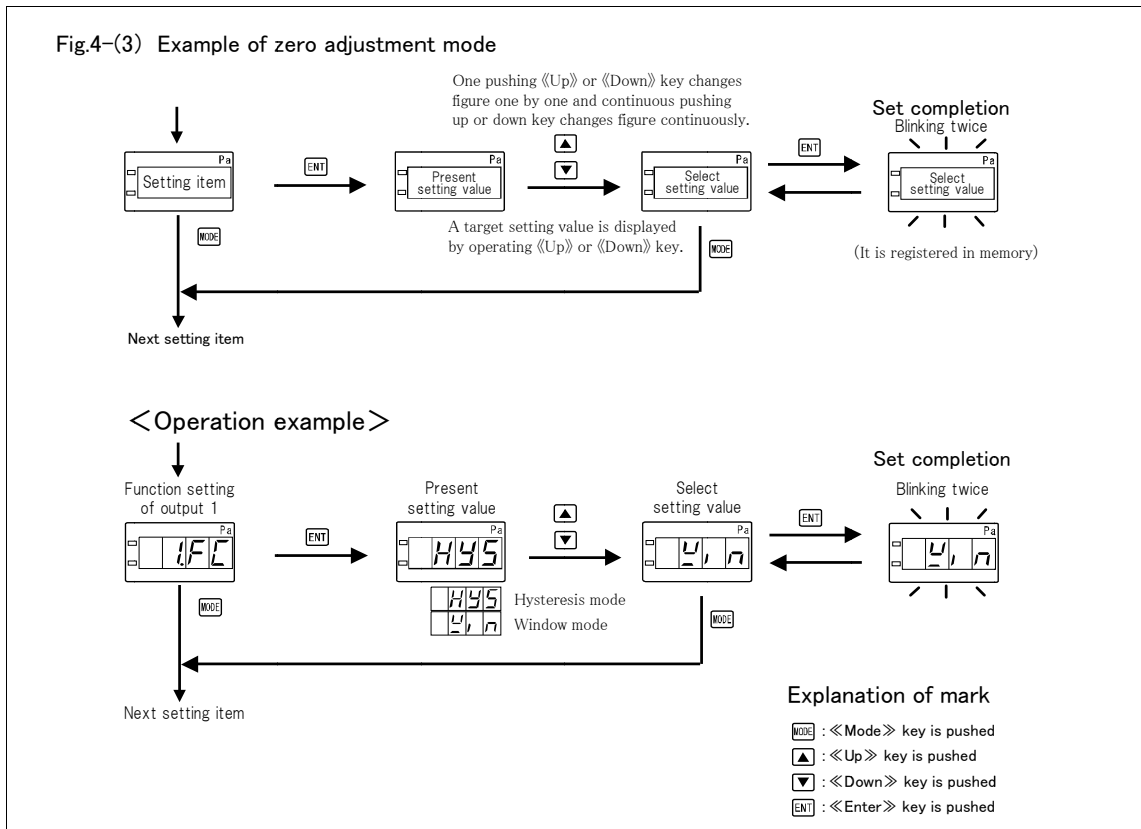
Fig.4-(3) Example of zero adjustment mode

Pa
Setting item

ENT

Pa
Present setting value

One pushing 《Up》 or 《Down》 key changes figure one by one and continuous pushing up or down key changes figure continuously.

▲
▼

Pa
Select setting value

A target setting value is displayed by operating 《Up》 or 《Down》 key.

MODE

ENT

Set completion
Blinking twice

Pa
Select setting value

(It is registered in memory)

MODE

Next setting item

<Operation example>

Function setting of output 1

Pa
1.FC

MODE

ENT

Present setting value

Pa
HYS

HYS Hysteresis mode
Win Window mode

▲
▼

Select setting value

Pa
Win

MODE

ENT

Set completion

Blinking twice

Pa
Win

Next setting item

Explanation of mark

MODE : ≪Mode≫ key is pushed
▲ : ≪Up≫ key is pushed
▼ : ≪Down≫ key is pushed
ENT : ≪Enter≫ key is pushed